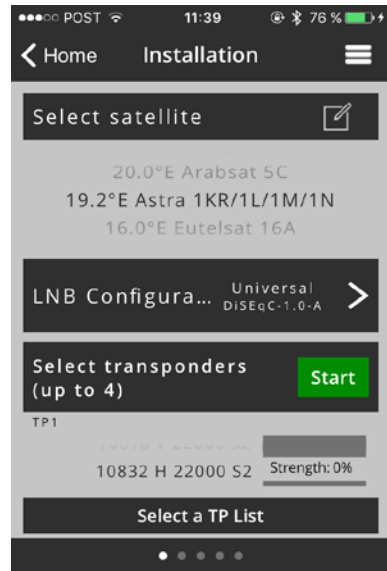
POST 11:39 76 %

Home Installation

Select satellite

20.0°E Arabsat 5C
19.2°E Astra 1KR/1L/1M/1N
16.0°E Eutelsat 16A

LNB Configura... Universal DiSEqC-1.0-A

Select transponders (up to 4) Start

TP1

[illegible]

10832 H 22000 S2 Strength: 0%

Select a TP List